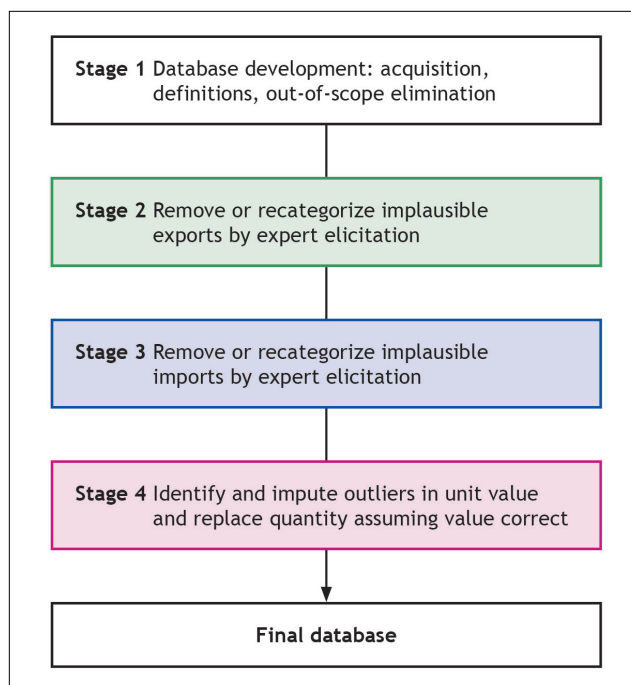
Stage 1 Database development: acquisition, definitions, out-of-scope elimination

Stage 2 Remove or recategorize implausible exports by expert elicitation

Stage 3 Remove or recategorize implausible imports by expert elicitation

Stage 4 Identify and impute outliers in unit value and replace quantity assuming value correct

Final database